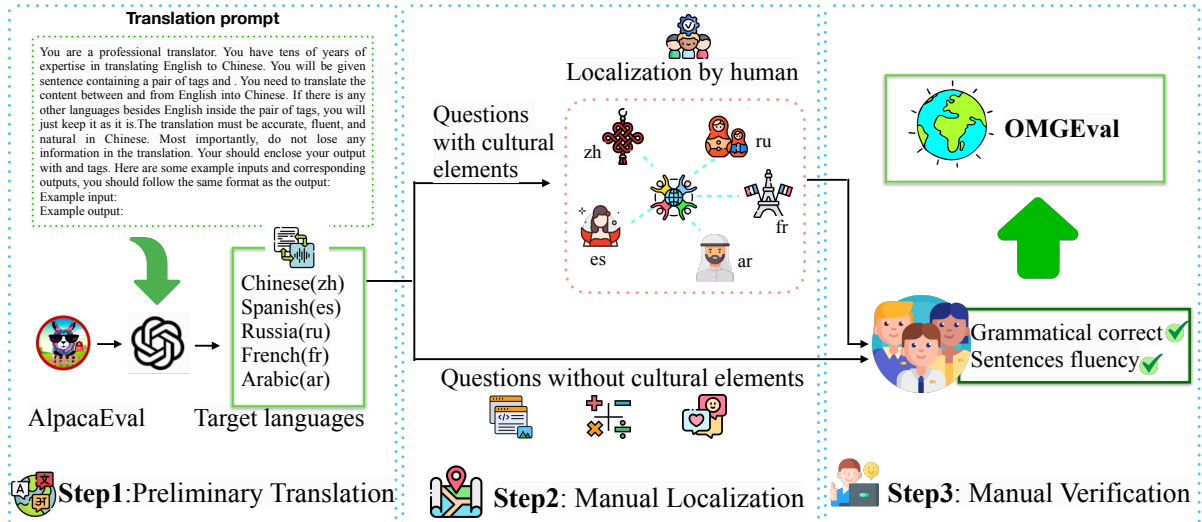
Translation prompt

You are a professional translator. You have tens of years of expertise in translating English to Chinese. You will be given sentence containing a pair of tags and . You need to translate the content between and from English into Chinese. If there is any other languages besides English inside the pair of tags, you will just keep it as it is.The translation must be accurate, fluent, and natural in Chinese. Most importantly, do not lose any information in the translation. Your should enclose your output with and tags. Here are some example inputs and corresponding outputs, you should follow the same format as the output:
Example input:
Example output:

Chinese(zh)
Spanish(es)
Russia(ru)
French(fr)
Arabic(ar)

AlpacaEval

Target languages

Step1:Preliminary Translation

Localization by human

Questions with cultural elements

zh
ru
es
ar
fr

Questions without cultural elements

Step2: Manual Localization

OMGEval

Grammatical correct
Sentences fluency

Step3: Manual Verification